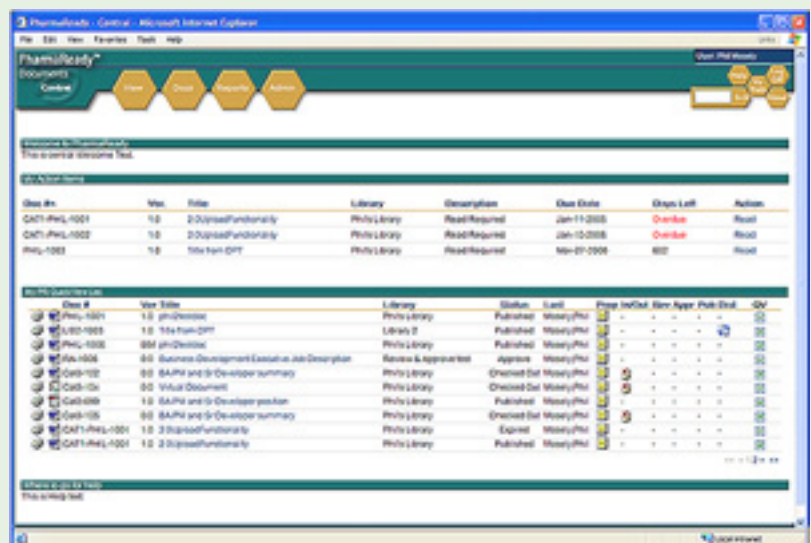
PharmaReady - Central - Microsoft Internet Explorer

File Edit View Favorites Tools Help

PharmaReady
Documents
Central

View Docs Reports Admin

User: Phil Moody

Welcome to PharmaReady
This is central Welcome Text.

My Action Items

| Doc #. | Ver. | Title | Library | Description | Due Date | Days Left | Action |
|---|---|---|---|---|---|---|---|
| CAT1-PHIL-1001 | 1.0 | 2.0UploadFunctionality | Phil's Library | Read Required | Jan-11-2005 | Overdue | Read |
| CAT1-PHIL-1002 | 1.0 | 2.0UploadFunctionality | Phil's Library | Read Required | Jan-10-2005 | Overdue | Read |
| PHIL-1003 | 1.0 | Title from DFT | Phil's Library | Read Required | Mar-07-2008 | 602 | Read |

My PR Quick View List

| Doc # | Ver | Title | Library | Status | Last | Prop | In/Out | Rev | Appr | Pub | Dist | QV |
|---|---|---|---|---|---|---|---|---|---|---|---|---|
| PHIL-1001 | 1.0 | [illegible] | Phil's Library | Published | Moody,Phil | | - | - | - | - | - | |
| LIB2-1003 | 1.0 | Title from DFT | Library 2 | Published | Moody,Phil | | - | - | - | - | | |
| PHIL-1005 | 0.6 | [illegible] | Phil's Library | Published | Moody,Phil | | - | - | - | - | - | |
| RA-1006 | 0.0 | Business Development Executive Job Description | Review & Approve test | Approve | Moody,Phil | | - | - | - | - | - | |
| Cat3-102 | 0.0 | BA/PM and Sr Developer summary | Phil's Library | Checked Out | Moody,Phil | | | - | - | - | - | |
| Cat3-10x | 0.0 | Virtual Document | Phil's Library | Checked Out | Moody,Phil | | - | - | - | - | - | |
| Cat3-099 | 1.0 | BA/PM and Sr Developer position | Phil's Library | Published | Moody,Phil | | - | - | - | - | - | |
| Cat3-105 | 0.0 | BA/PM and Sr Developer summary | Phil's Library | Checked Out | Moody,Phil | | | - | - | - | - | |
| CAT1-PHIL-1001 | 1.0 | 2.0UploadFunctionality | Phil's Library | Expired | Moody,Phil | | - | - | - | - | - | |
| CAT1-PHIL-1001 | 1.0 | 2.0UploadFunctionality | Phil's Library | Published | Moody,Phil | | - | - | - | - | - | |

<< < 1 2 > >>

Where to go for help
This is Help text.

Local intranet